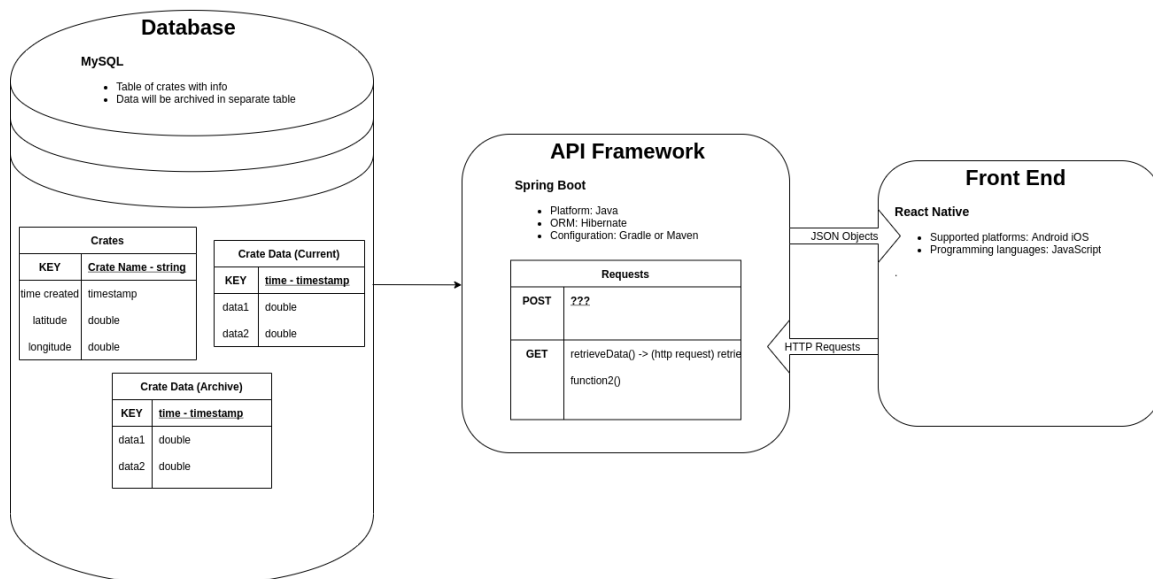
Database

MySQL

- Table of crates with info
- Data will be archived in separate table

| Crates | |
|---|---|
| KEY | Crate Name - string |
| time created | timestamp |
| latitude | double |
| longitude | double |

| Crate Data (Current) | |
|---|---|
| KEY | time - timestamp |
| data1 | double |
| data2 | double |

| Crate Data (Archive) | |
|---|---|
| KEY | time - timestamp |
| data1 | double |
| data2 | double |

API Framework

Spring Boot

- Platform: Java
- ORM: Hibernate
- Configuration: Gradle or Maven

| Requests | |
|---|---|
| POST | ??? |
| GET | retrieveData() -> (http request) retrie<br>function2() |

JSON Objects

HTTP Requests

Front End

React Native

- Supported platforms: Android iOS
- Programming languages: JavaScript

.